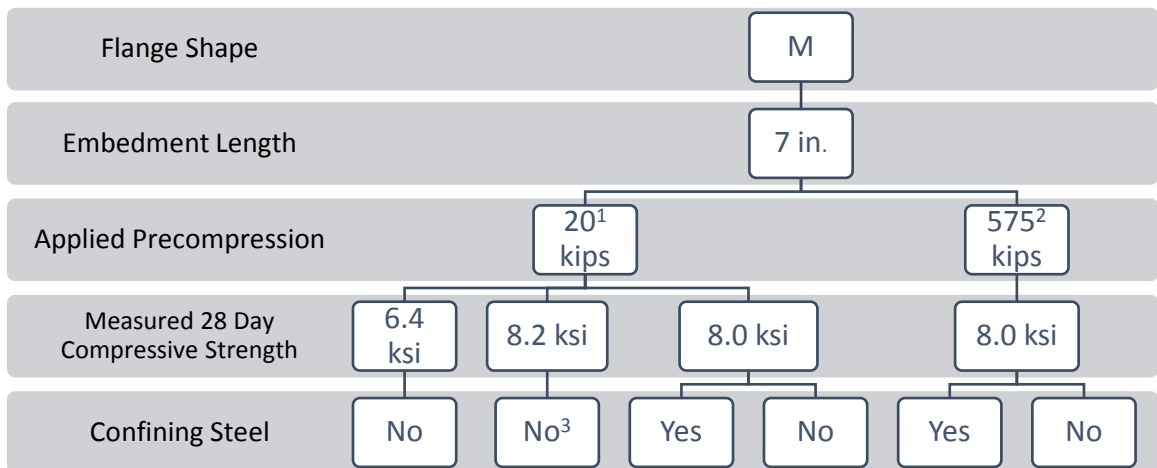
Flange Shape

M

Embedment Length

7 in.

Applied Precompression

$20^1$ kips

$575^2$ kips

Measured 28 Day Compressive Strength

6.4 ksi

8.2 ksi

8.0 ksi

8.0 ksi

Confining Steel

No

$No^3$

Yes

No

Yes

No